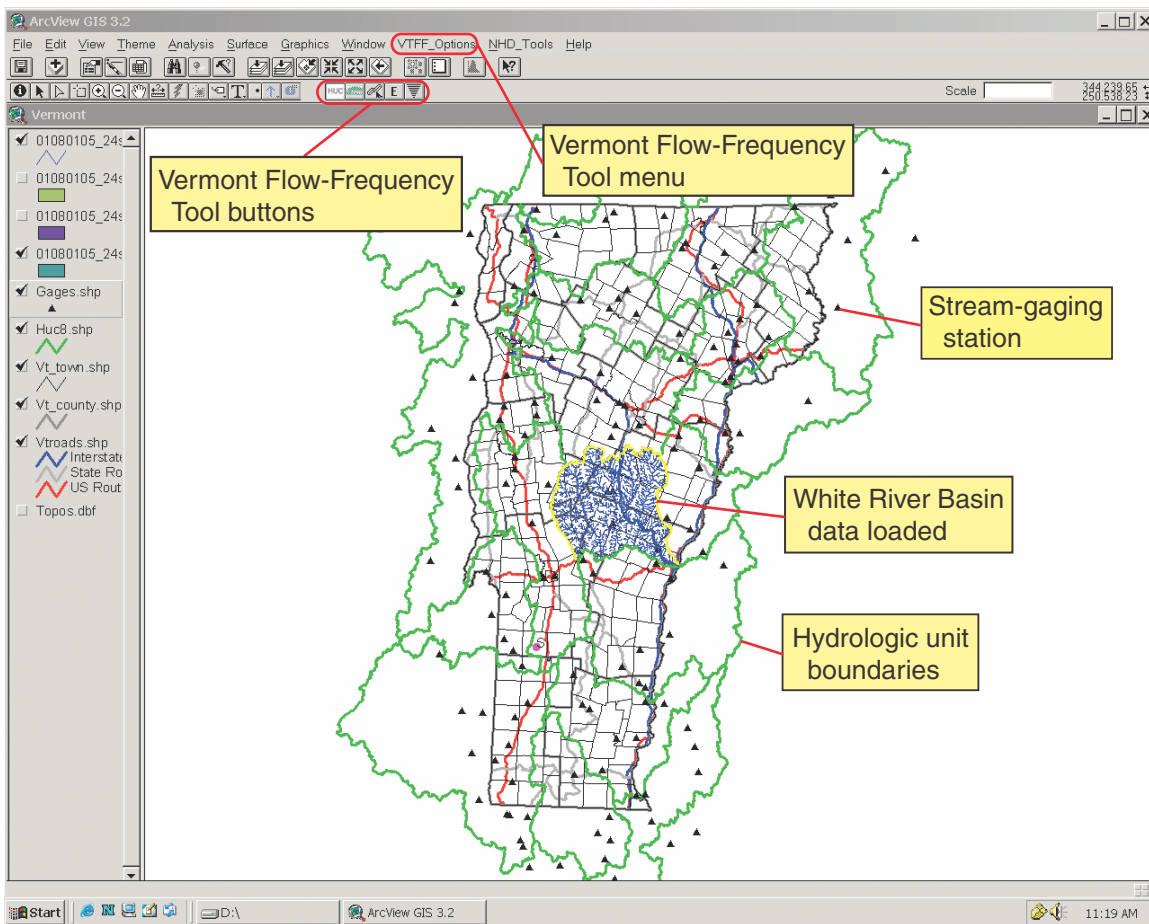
ArcView GIS 3.2

File Edit View Theme Analysis Surface Graphics Window VTFF_Options NHD_Tools Help

HUC E

Scale

344,239.65
250,538.23

Vermont

01080105_24s

01080105_24s

01080105_24s

01080105_24s

Gages.shp

Huc8.shp

Vt_town.shp

Vt_county.shp

Vtroads.shp
Interstate
State Ro
US Rout

Topos.dbf

Vermont Flow-Frequency Tool buttons

Vermont Flow-Frequency Tool menu

Stream-gaging station

White River Basin data loaded

Hydrologic unit boundaries

Start D:\ ArcView GIS 3.2 11:19 AM